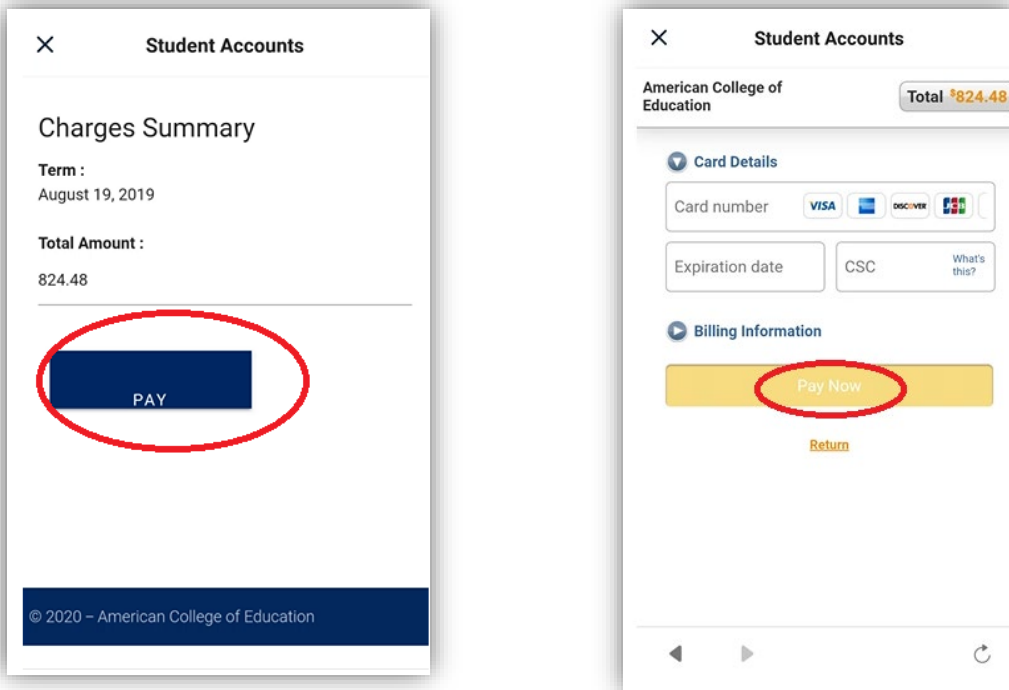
×
Student Accounts

Charges Summary

Term :
August 19, 2019

Total Amount :
824.48

PAY

© 2020 – American College of Education

×
Student Accounts

American College of Education

Total $824.48

Card Details

Card number VISA DISCOVER JCB

Expiration date

CSC

What's this?

Billing Information

Pay Now

Return